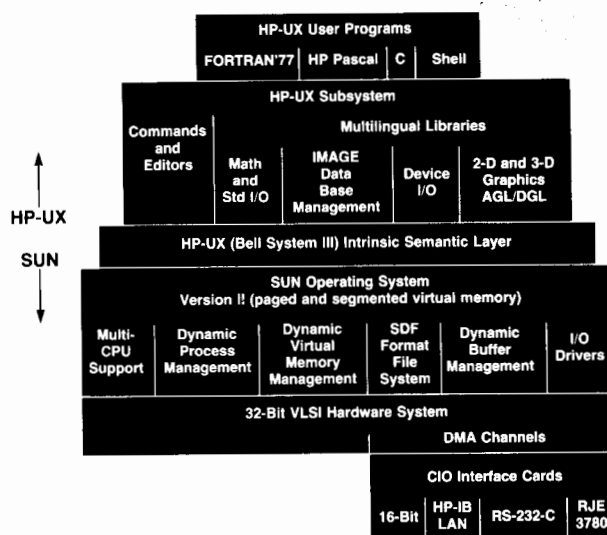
HP-UX User Programs

FORTRAN'77 | HP Pascal | C | Shell

HP-UX Subsystem

Commands and Editors

Multilingual Libraries

Math and Std I/O

IMAGE Data Base Management

Device I/O

2-D and 3-D Graphics AGL/DGL

HP-UX

SUN

HP-UX (Bell System III) Intrinsic Semantic Layer

SUN Operating System
Version I! (paged and segmented virtual memory)

Multi-CPU Support

Dynamic Process Management

Dynamic Virtual Memory Management

SDF Format File System

Dynamic Buffer Management

I/O Drivers

32-Bit VLSI Hardware System

DMA Channels

CIO Interface Cards

16-Bit | HP-IB LAN | RS-232-C | RJE 3780